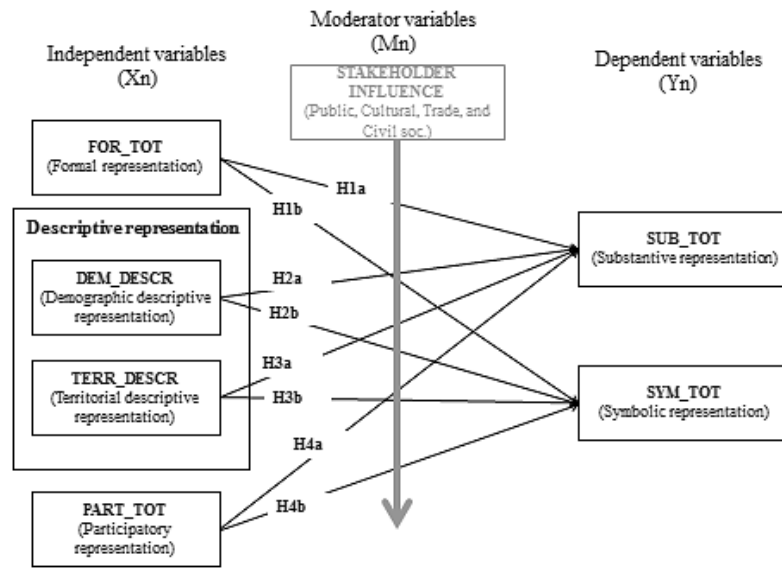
Moderator variables (Mn)

Independent variables (Xn)

STAKEHOLDER INFLUENCE (Public, Cultural, Trade, and Civil soc.)

Dependent variables (Yn)

FOR_TOT (Formal representation)

H1a

H1b

Descriptive representation

DEM_DESCR (Demographic descriptive representation)

H2a

H2b

SUB_TOT (Substantive representation)

TERR_DESCR (Territorial descriptive representation)

H3a

H3b

SYM_TOT (Symbolic representation)

H4a

PART_TOT (Participatory representation)

H4b